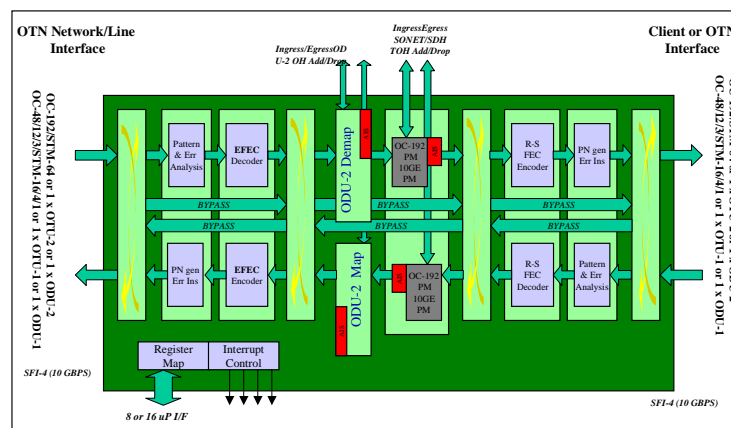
OTN Network/Line Interface

Ingress/EgressOD U-2 OH Add/Drop

IngressEgress SONET/SDH TOH Add/Drop

Client or OTN Interface

OC-192/STM-64 or 1 x OTU-2 or 1 x ODU-2
OC-48/12/3/STM-16/4/1 or 1 x OTU-1 or 1 x ODU-1

Pattern & Err Analysis

EFEC Decoder

ODU-2 Demap

OC-192 PM 10GE PM

R-S FEC Encoder

PN gen Err Ins

BYPASS

BYPASS

BYPASS

BYPASS

BYPASS

BYPASS

PN gen Err Ins

EFEC Encoder

ODU-2 Map

OC-192 PM 10GE PM

R-S FEC Decoder

Pattern & Err Analysis

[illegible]
OC-48/12/3/STM-16/4/1 or 1 x OTU-1 or 1 x ODU-1

Register Map

Interrupt Control

SFI-4 (10 GBPS)

8 or 16 uP I/F

SFI-4 (10 GBPS)